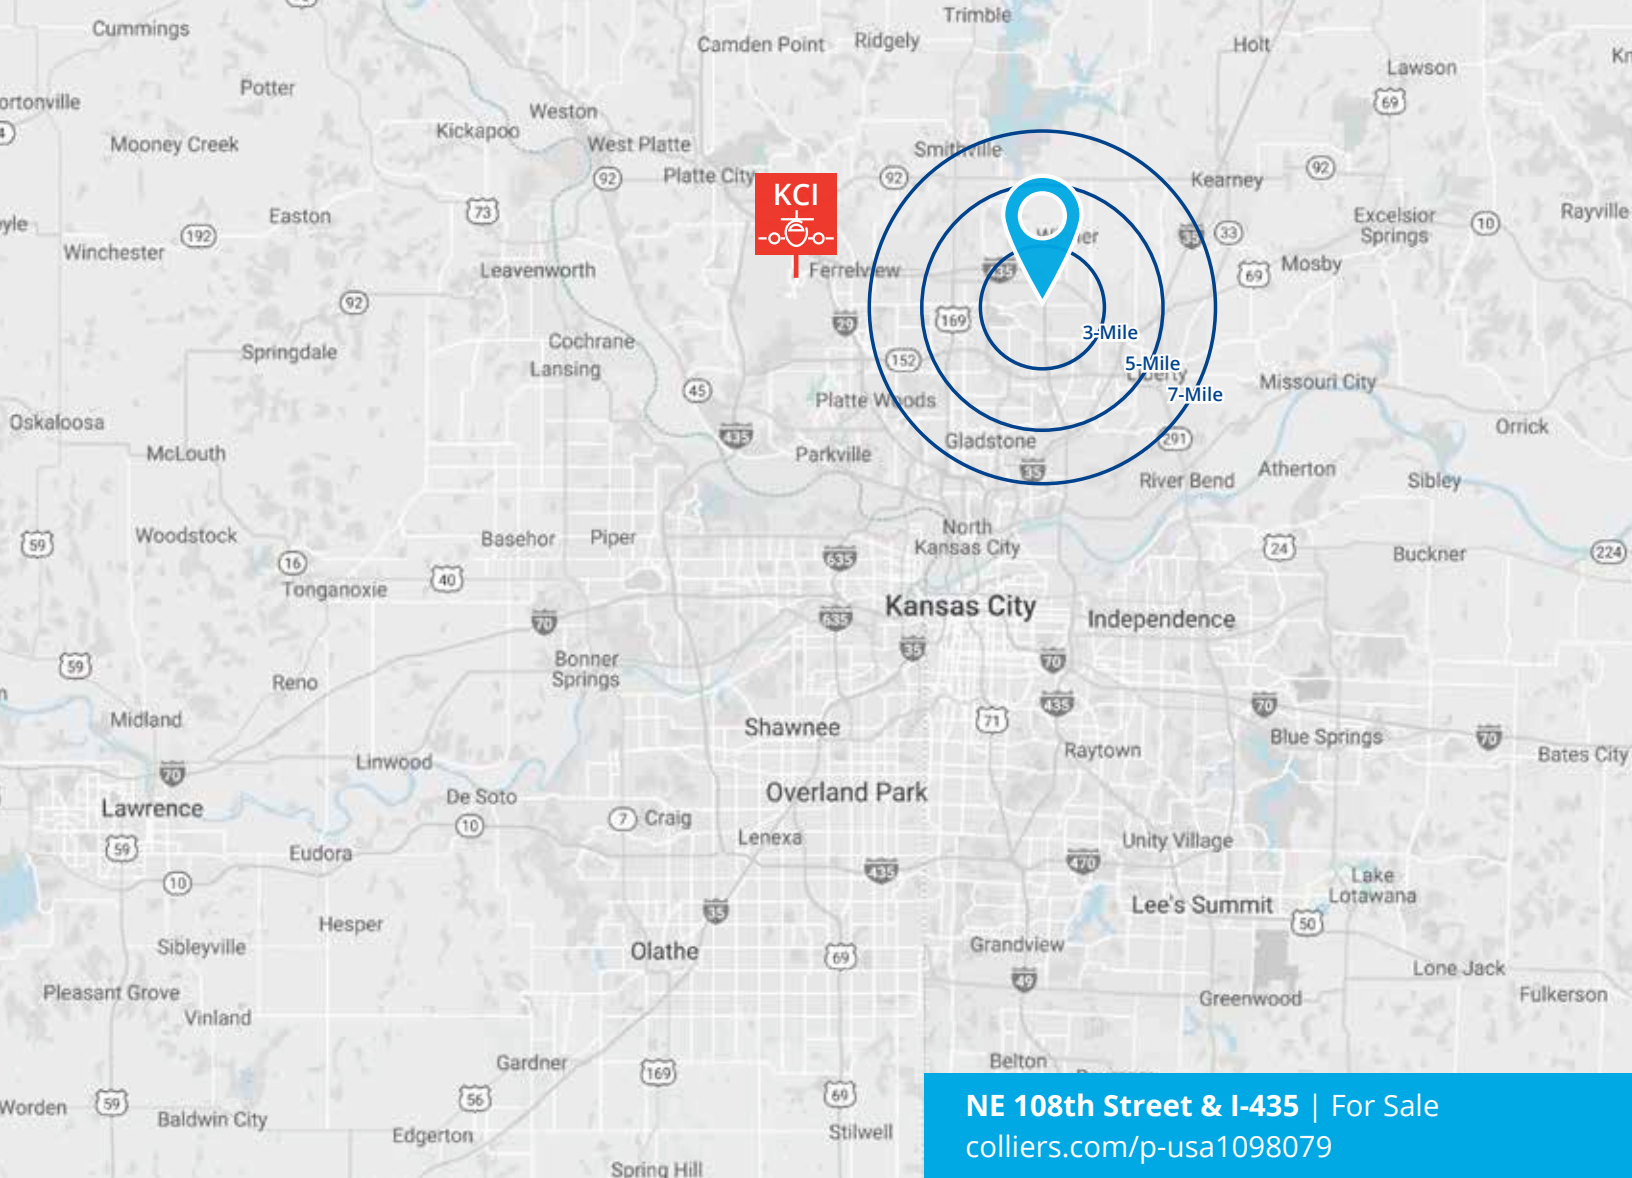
Cummings
Trimble
Camden Point
Ridgely
Holt
Lawson
Kn
ortonville
Potter
Weston
69
Kickapoo
Mooney Creek
West Platte
Smithville
92
Kearney
92
Platte City
92
KCI
Easton
73
yle
Excelsior Springs
10
Rayville
192
Winchester
33
Mosby
69
Ferrelview
Leavenworth
92
29
169
3-Mile
Springdale
Cochrane
Lansing
152
5-Mile
Missouri City
45
7-Mile
Oskaloosa
Platte Woods
Orrick
435
291
McLouth
Parkville
Gladstone
Atherton
35
River Bend
Sibley
North Kansas City
Basehor
Piper
Woodstock
59
Buckner
24
635
224
16
40
Tonganoxie
Kansas City
635
Independence
70
35
Bonner Springs
59
70
Reno
71
435
70
Shawnee
Raytown
Midland
70
Blue Springs
70
Bates City
Linwood
Lawrence
De Soto
Overland Park
7
Craig
10
Unity Village
59
Lenexa
Eudora
470
10
435
Lake Lotawana
Lee's Summit
Hesper
35
50
Sibleyville
Olathe
Grandview
69
Lone Jack
Pleasant Grove
49
Vinland
Greenwood
Fulkerson
Gardner
Belton
169
Worden
59
56
69
Baldwin City
Edgerton
Stilwell
Spring Hill
NE 108th Street & I-435 | For Sale
colliers.com/p-usa1098079